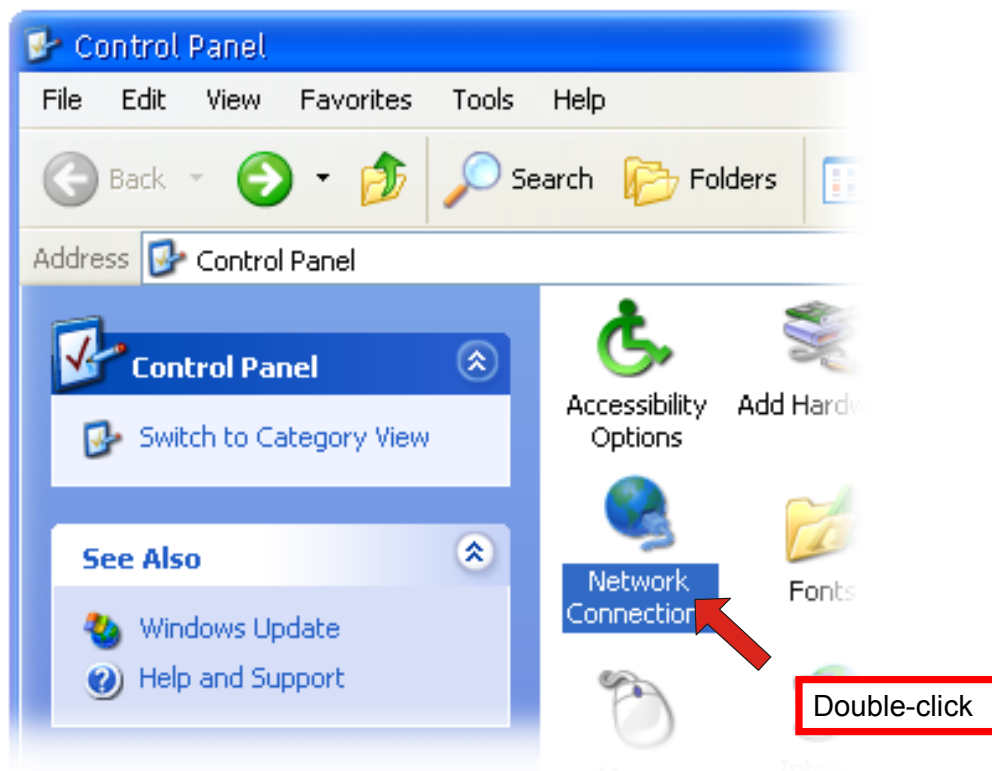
Control Panel

File Edit View Favorites Tools Help

Back Search Folders

Address Control Panel

Control Panel

Switch to Category View

See Also

Windows Update

Help and Support

Accessibility Options

Add Hard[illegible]

Network Connection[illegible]

Fonts

Double-click